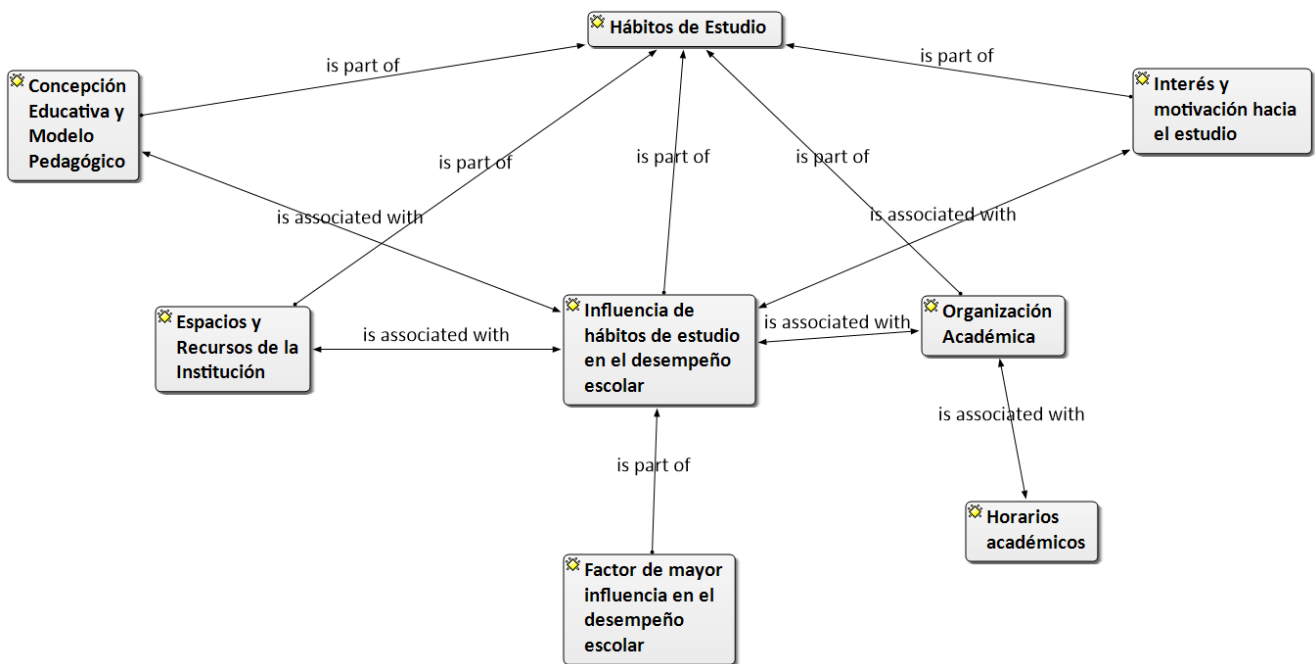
Hábitos de Estudio

is part of

is part of

Concepción Educativa y Modelo Pedagógico

Interés y motivación hacia el estudio

is part of

is part of

is part of

is associated with

is associated with

Espacios y Recursos de la Institución

is associated with

Influencia de hábitos de estudio en el desempeño escolar

is associated with

Organización Académica

is associated with

is part of

Horarios académicos

Factor de mayor influencia en el desempeño escolar